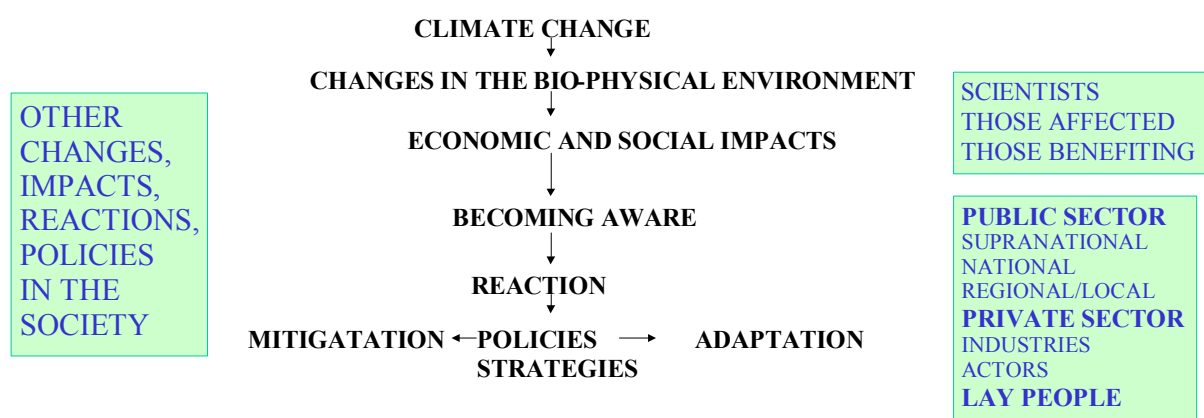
OTHER CHANGES, IMPACTS, REACTIONS, POLICIES IN THE SOCIETY

CLIMATE CHANGE

CHANGES IN THE BIO-PHYSICAL ENVIRONMENT

ECONOMIC AND SOCIAL IMPACTS

BECOMING AWARE

REACTION

MITIGATATION POLICIES STRATEGIES ADAPTATION

SCIENTISTS
THOSE AFFECTED
THOSE BENEFITING

PUBLIC SECTOR
SUPRANATIONAL
NATIONAL
REGIONAL/LOCAL
PRIVATE SECTOR
INDUSTRIES
ACTORS
LAY PEOPLE